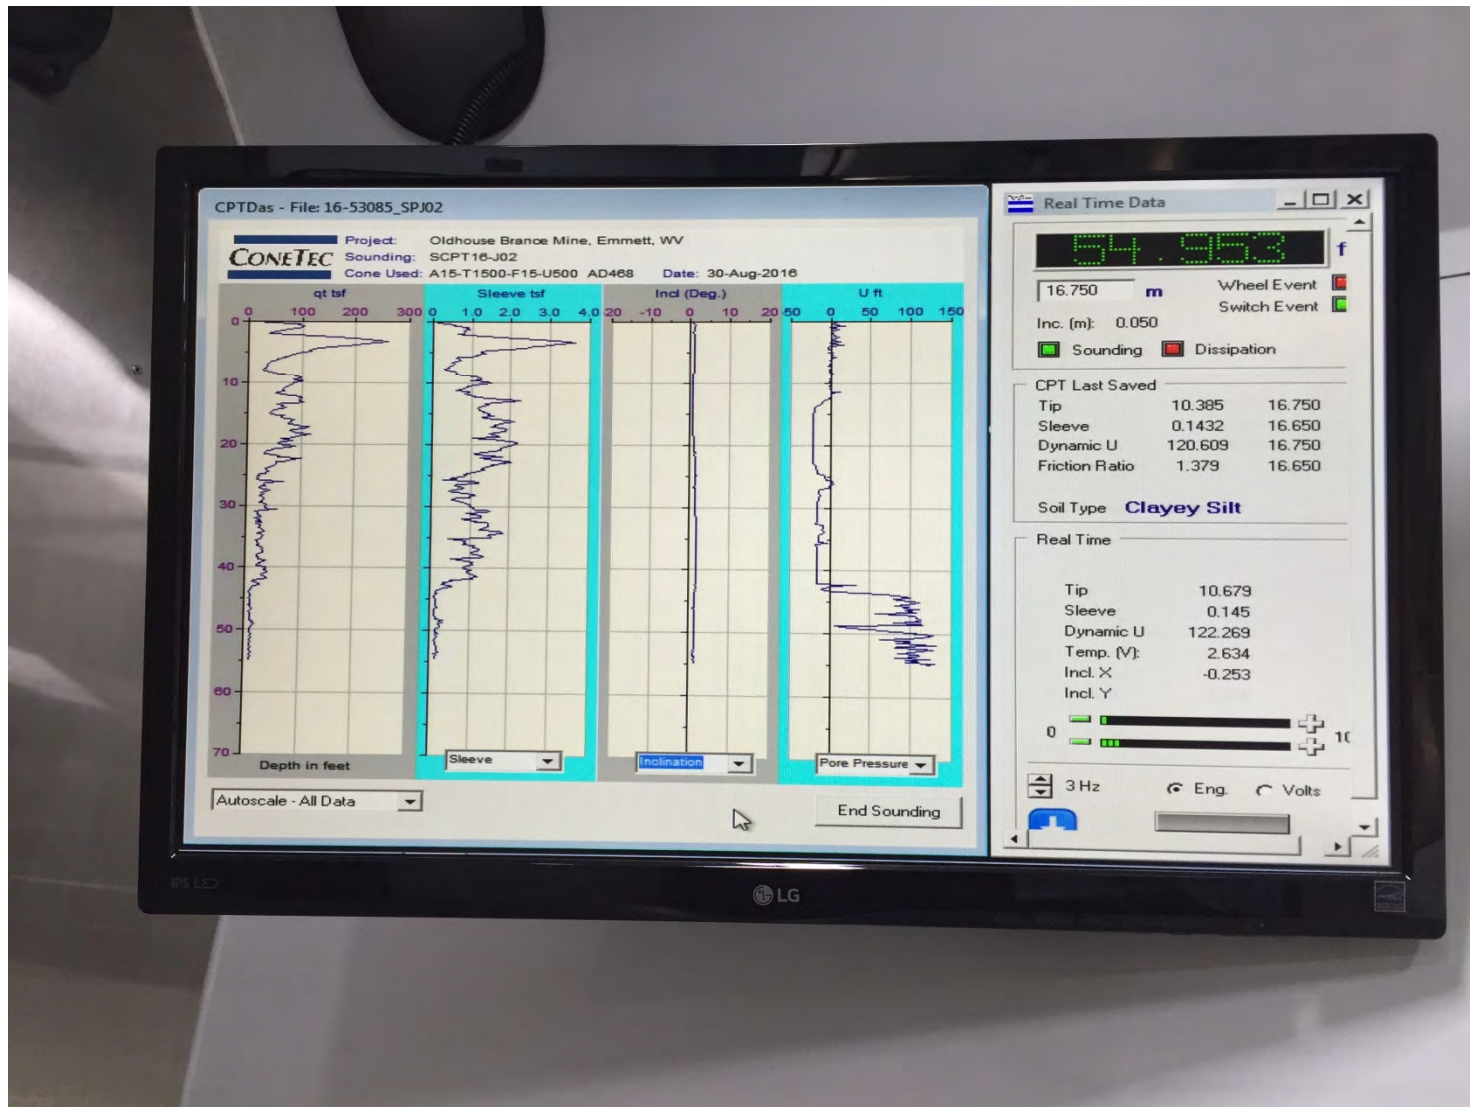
CPTDas - File: 16-53085_SPJ02

CONETEC
Project: Oldhouse Branch Mine, Emmett, WV
Sounding: SCPT16-J02
Cone Used: A15-T1500-F15-U500 AD468 Date: 30-Aug-2016

qt tsf
0 100 200 300

Sleeve tsf
0 1.0 2.0 3.0 4.0

Incl (Deg.)
20 -10 0 10 20

U ft
-50 0 50 100 150

0
10
20
30
40
50
60
70

Depth in feet

Sleeve

Inclination

Pore Pressure

Autoscale - All Data

End Sounding

Real Time Data

54.953 f

16.750 m
Wheel Event
Switch Event
Inc. (m): 0.050
Sounding Dissipation

CPT Last Saved
| Tip | 10.385 | 16.750 |
|---|---|---|
| Sleeve | 0.1432 | 16.650 |
| Dynamic U | 120.609 | 16.750 |
| Friction Ratio | 1.379 | 16.650 |

Soil Type Clayey Silt

Real Time
| Tip | 10.679 |
|---|---|
| Sleeve | 0.145 |
| Dynamic U | 122.269 |
| Temp. (V): | 2.634 |
| Incl. X | -0.253 |
| Incl. Y | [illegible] |

0 1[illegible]

3 Hz Eng. Volts

LG